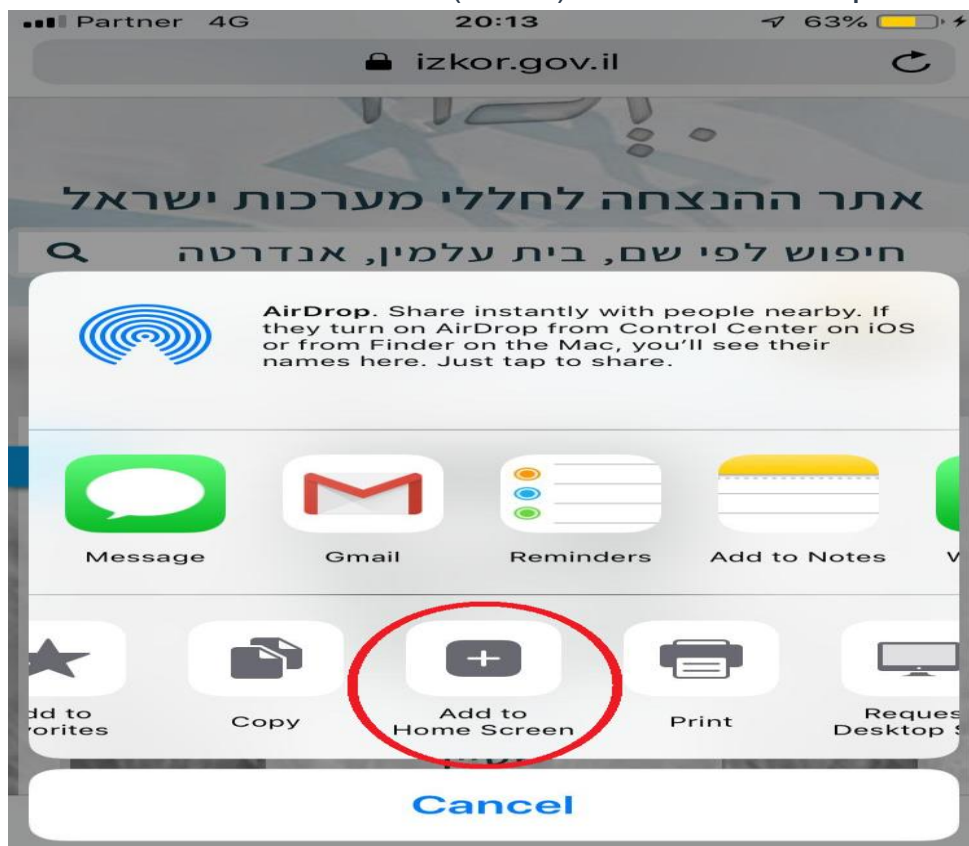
Partner 4G 20:13 63%

izkor.gov.il

אתר ההנצחה לחללי מערכות ישראל

חיפוש לפי שם, בית עלמין, אנדרטה

AirDrop. Share instantly with people nearby. If they turn on AirDrop from Control Center on iOS or from Finder on the Mac, you'll see their names here. Just tap to share.

Message
Gmail
Reminders
Add to Notes
V

dd to
orites
Copy
Add to Home Screen
Print
Reques
Desktop

Cancel